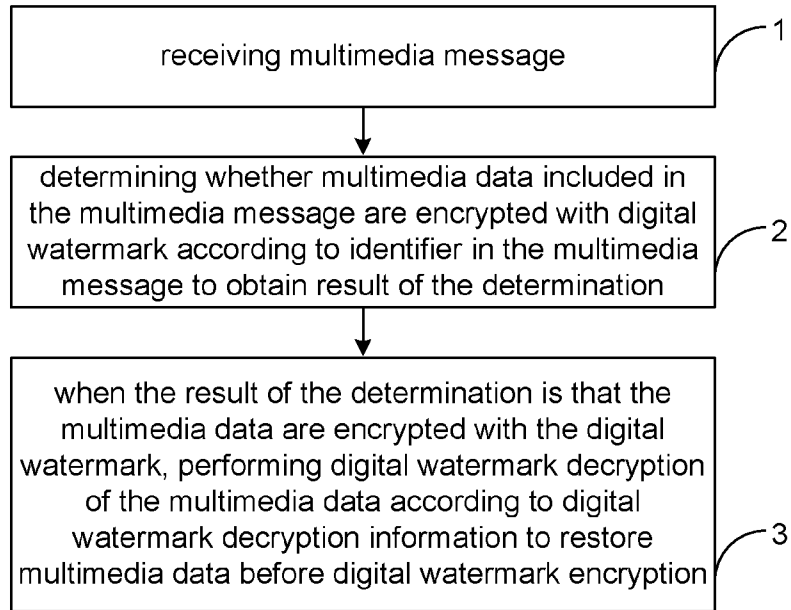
receiving multimedia message

1

determining whether multimedia data included in the multimedia message are encrypted with digital watermark according to identifier in the multimedia message to obtain result of the determination

2

when the result of the determination is that the multimedia data are encrypted with the digital watermark, performing digital watermark decryption of the multimedia data according to digital watermark decryption information to restore multimedia data before digital watermark encryption

3